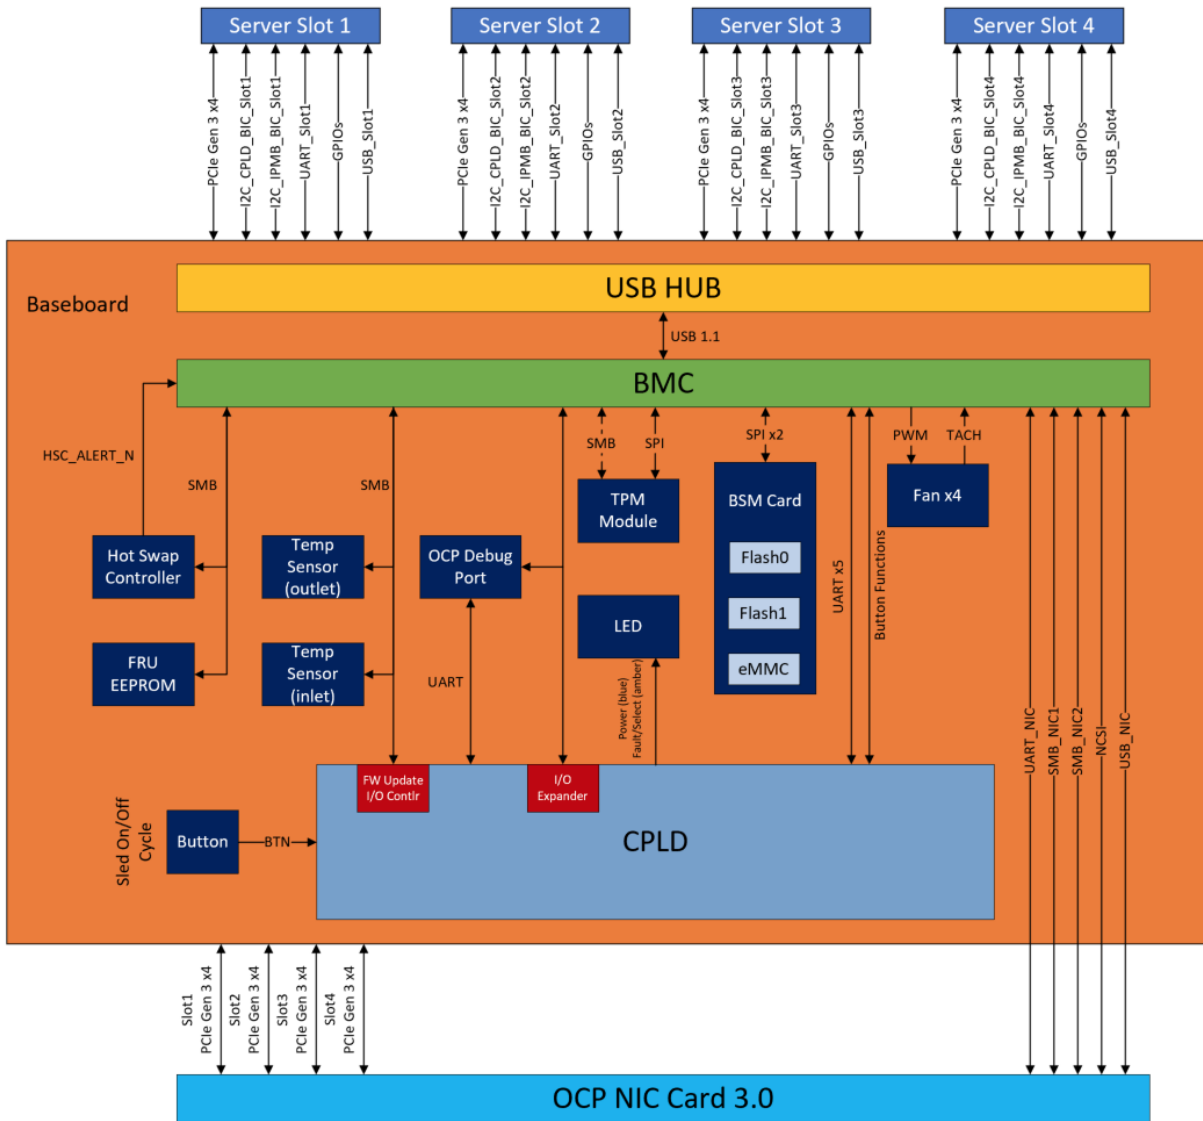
Server Slot 1
Server Slot 2
Server Slot 3
Server Slot 4

PCIe Gen 3 x4
I2C_CPLD_BIC_Slot1
I2C_IPMB_BIC_Slot1
UART_Slot1
GPIOs
USB_Slot1

PCIe Gen 3 x4
I2C_CPLD_BIC_Slot2
I2C_IPMB_BIC_Slot2
UART_Slot2
GPIOs
USB_Slot2

PCIe Gen 3 x4
I2C_CPLD_BIC_Slot3
I2C_IPMB_BIC_Slot3
UART_Slot3
GPIOs
USB_Slot3

PCIe Gen 3 x4
I2C_CPLD_BIC_Slot4
I2C_IPMB_BIC_Slot4
UART_Slot4
GPIOs
USB_Slot4

Baseboard

USB HUB

USB 1.1

BMC

HSC_ALERT_N
SMB
SMB
SMB
SPI
SPI x2
PWM
TACH

Hot Swap Controller
Temp Sensor (outlet)
OCP Debug Port
TPM Module
BSM Card
Flash0
Flash1
eMMC
Fan x4
LED
FRU EEPROM
Temp Sensor (inlet)
UART
Power (blue) Fault/Select (amber)
UART x5
Button Functions
UART_NIC
SMB_NIC1
SMB_NIC2
NCSI
USB_NIC

FW Update I/O Contlr
I/O Expander
CPLD

Sled On/Off Cycle
Button
BTN

Slot1 PCIe Gen 3 x4
Slot2 PCIe Gen 3 x4
Slot3 PCIe Gen 3 x4
Slot4 PCIe Gen 3 x4

OCP NIC Card 3.0